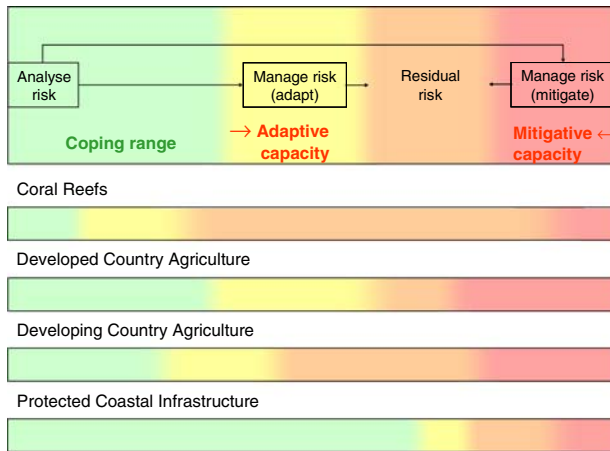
Analyse risk

Manage risk (adapt)

Residual risk

Manage risk (mitigate)

Coping range

→ Adaptive capacity

Mitigative ← capacity

Coral Reefs

Developed Country Agriculture

Developing Country Agriculture

Protected Coastal Infrastructure